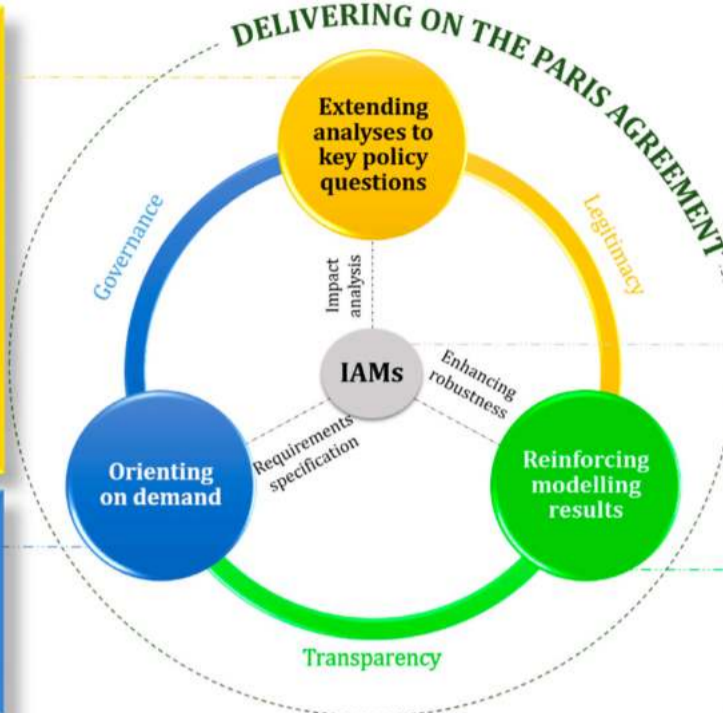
DELIVERING ON THE PARIS AGREEMENT

Extending analyses to key policy questions

Governance

Legitimacy

Impact analysis

IAMs

Enhancing robustness

Requirements specification

Orienting on demand

Reinforcing modelling results

Transparency